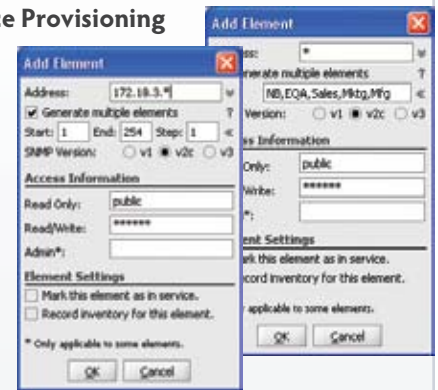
e Provisioning

Add Element

Address: 172.18.3.*

Generate multiple elements ?

Start: 1 End: 254 Step: 1

SNMP Version: v1 v2c v3

Access Information

Read Only: public

Read/Write: ******

Admin*:

Element Settings

Mark this element as in service.

Record inventory for this element.

* Only applicable to some elements.

OK Cancel

Add Element

ss: *

enerate multiple elements ?

NB,EQA,Sales,Mktg,Mfg

Version: v1 v2c v3

ss Information

Only: public

Write: ******

*:

ent Settings

ark this element as in service.

ecord inventory for this element.

applicable to some elements.

OK Cancel